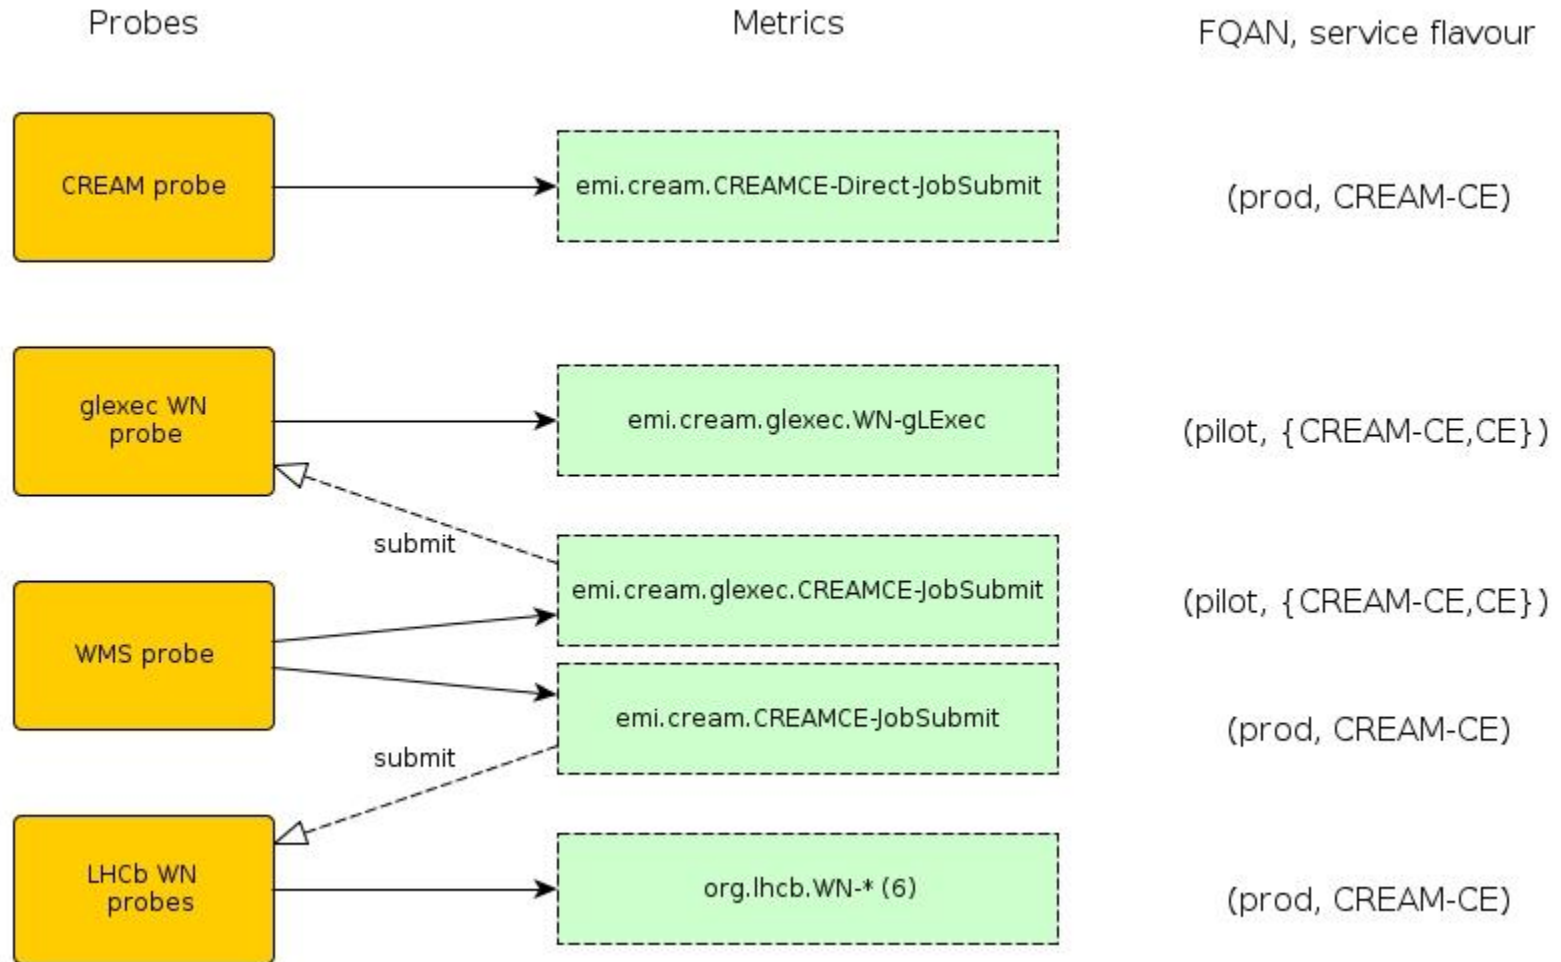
Probes

Metrics

FQAN, service flavour

CREAM probe

emi.cream.CREAMCE-Direct-JobSubmit

(prod, CREAM-CE)

glexec WN probe

emi.cream.glexec.WN-gLExec

(pilot, {CREAM-CE,CE})

submit

emi.cream.glexec.CREAMCE-JobSubmit

(pilot, {CREAM-CE,CE})

WMS probe

emi.cream.CREAMCE-JobSubmit

(prod, CREAM-CE)

submit

LHCb WN probes

org.lhcb.WN-* (6)

(prod, CREAM-CE)